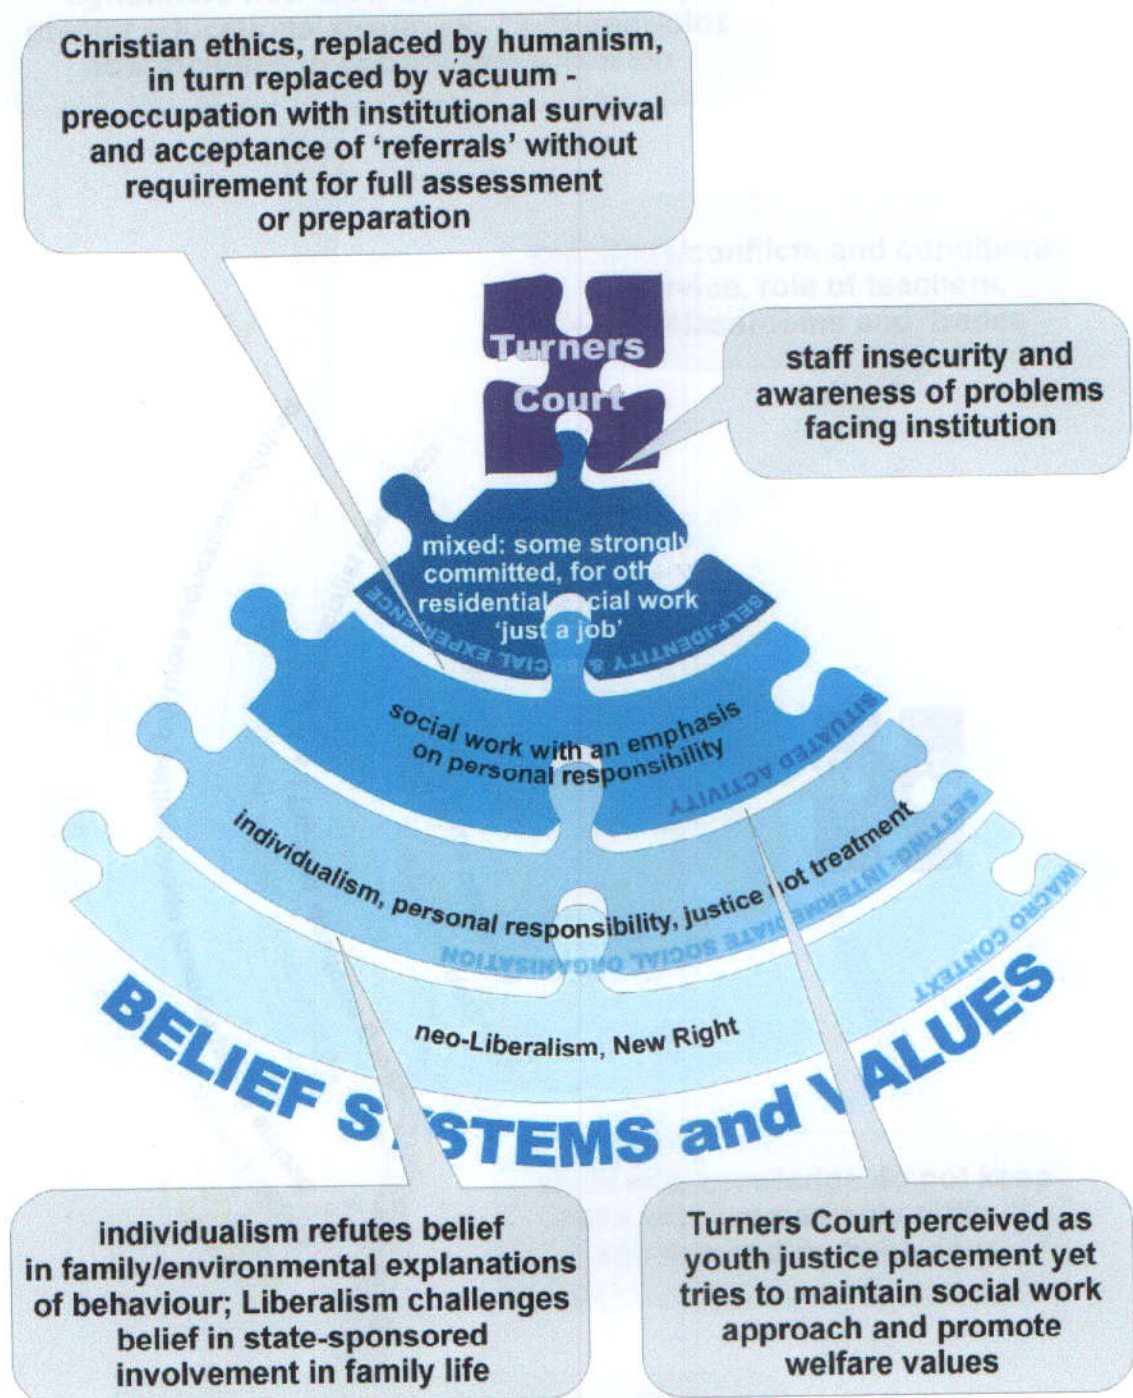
Christian ethics, replaced by humanism, in turn replaced by vacuum - preoccupation with institutional survival and acceptance of 'referrals' without requirement for full assessment or preparation

Turners Court

staff insecurity and awareness of problems facing institution

mixed: some strongly committed, for oth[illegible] residential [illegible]cial work 'just a job'

SELF-IDENTITY & SOCIAL EXPERIENCE

social work with an emphasis on personal responsibility

SITUATED ACTIVITY

individualism, personal responsibility, justice not treatment

SETTING: INTERMEDIATE SOCIAL ORGANISATION

neo-Liberalism, New Right

MACRO CONTEXT

BELIEF S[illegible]STEMS and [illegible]ALUES

individualism refutes belief in family/environmental explanations of behaviour; Liberalism challenges belief in state-sponsored involvement in family life

Turners Court perceived as youth justice placement yet tries to maintain social work approach and promote welfare values